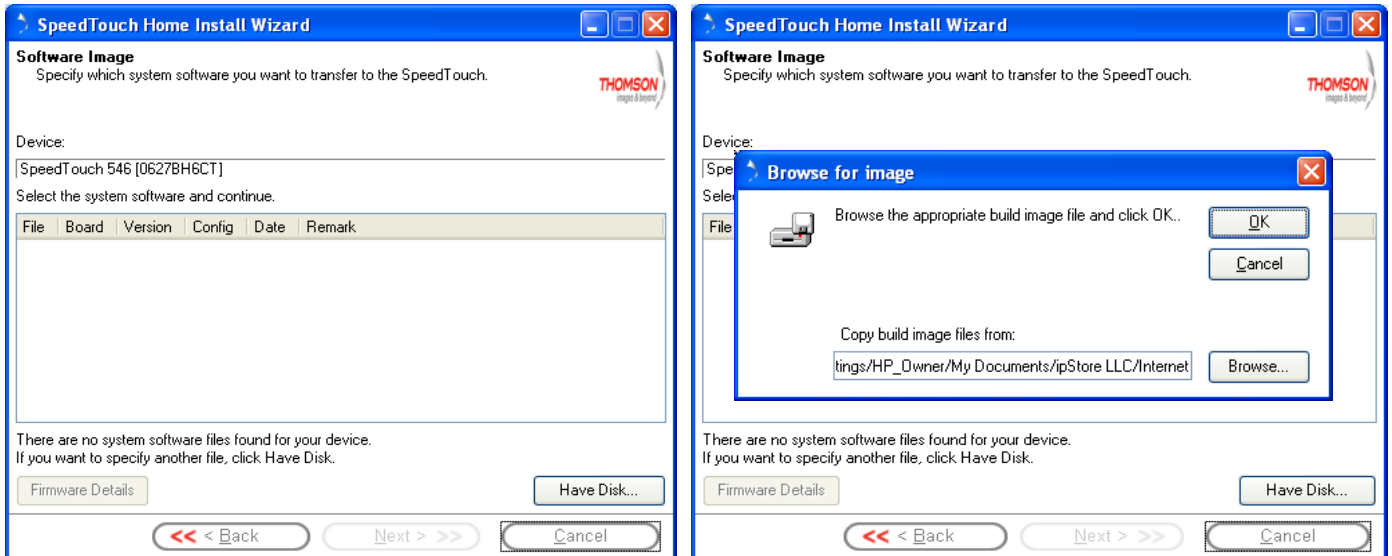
SpeedTouch Home Install Wizard

Software Image
Specify which system software you want to transfer to the SpeedTouch.

THOMSON
images & beyond

Device:
SpeedTouch 546 [0627BH6CT]

Select the system software and continue.

| File | Board | Version | Config | Date | Remark |
|---|---|---|---|---|---|

There are no system software files found for your device.
If you want to specify another file, click Have Disk.

Firmware Details

Have Disk...

<< < Back

Next > >>

Cancel

SpeedTouch Home Install Wizard

Software Image
Specify which system software you want to transfer to the SpeedTouch.

THOMSON
images & beyond

Device:
Spe

Selec

File

Browse for image

Browse the appropriate build image file and click OK..

OK

Cancel

Copy build image files from:

tings/HP_Owner/My Documents/ipStore LLC/Internet

Browse...

There are no system software files found for your device.
If you want to specify another file, click Have Disk.

Firmware Details

Have Disk...

<< < Back

Next > >>

Cancel